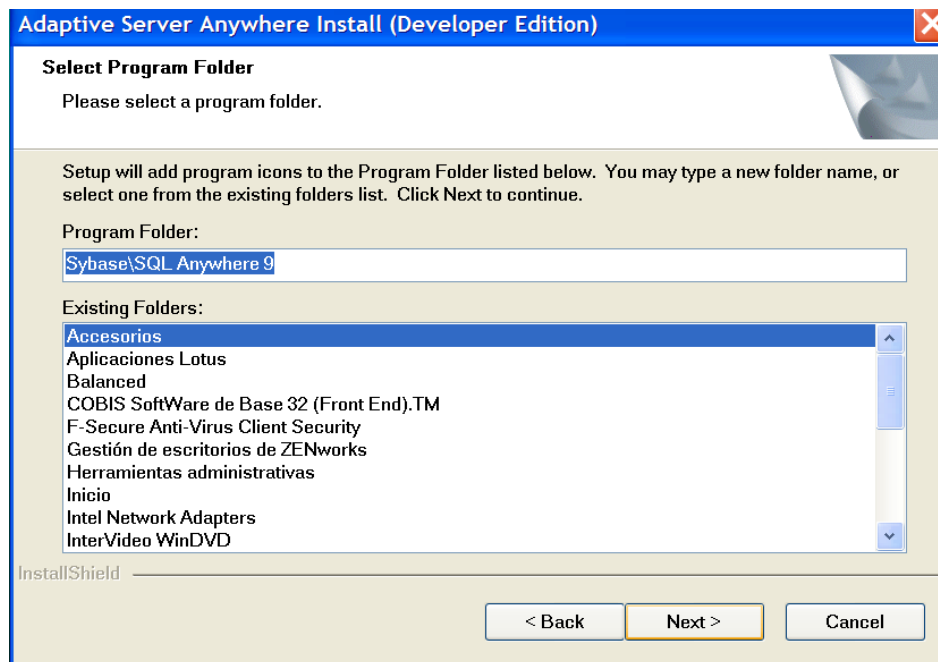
Adaptive Server Anywhere Install (Developer Edition)

Select Program Folder

Please select a program folder.

Setup will add program icons to the Program Folder listed below. You may type a new folder name, or select one from the existing folders list. Click Next to continue.

Program Folder:

Sybase\SQL Anywhere 9

Existing Folders:

Accesorios
Aplicaciones Lotus
Balanced
COBIS SoftWare de Base 32 (Front End).TM
F-Secure Anti-Virus Client Security
Gestión de escritorios de ZENworks
Herramientas administrativas
Inicio
Intel Network Adapters
InterVideo WinDVD

InstallShield

< Back

Next >

Cancel